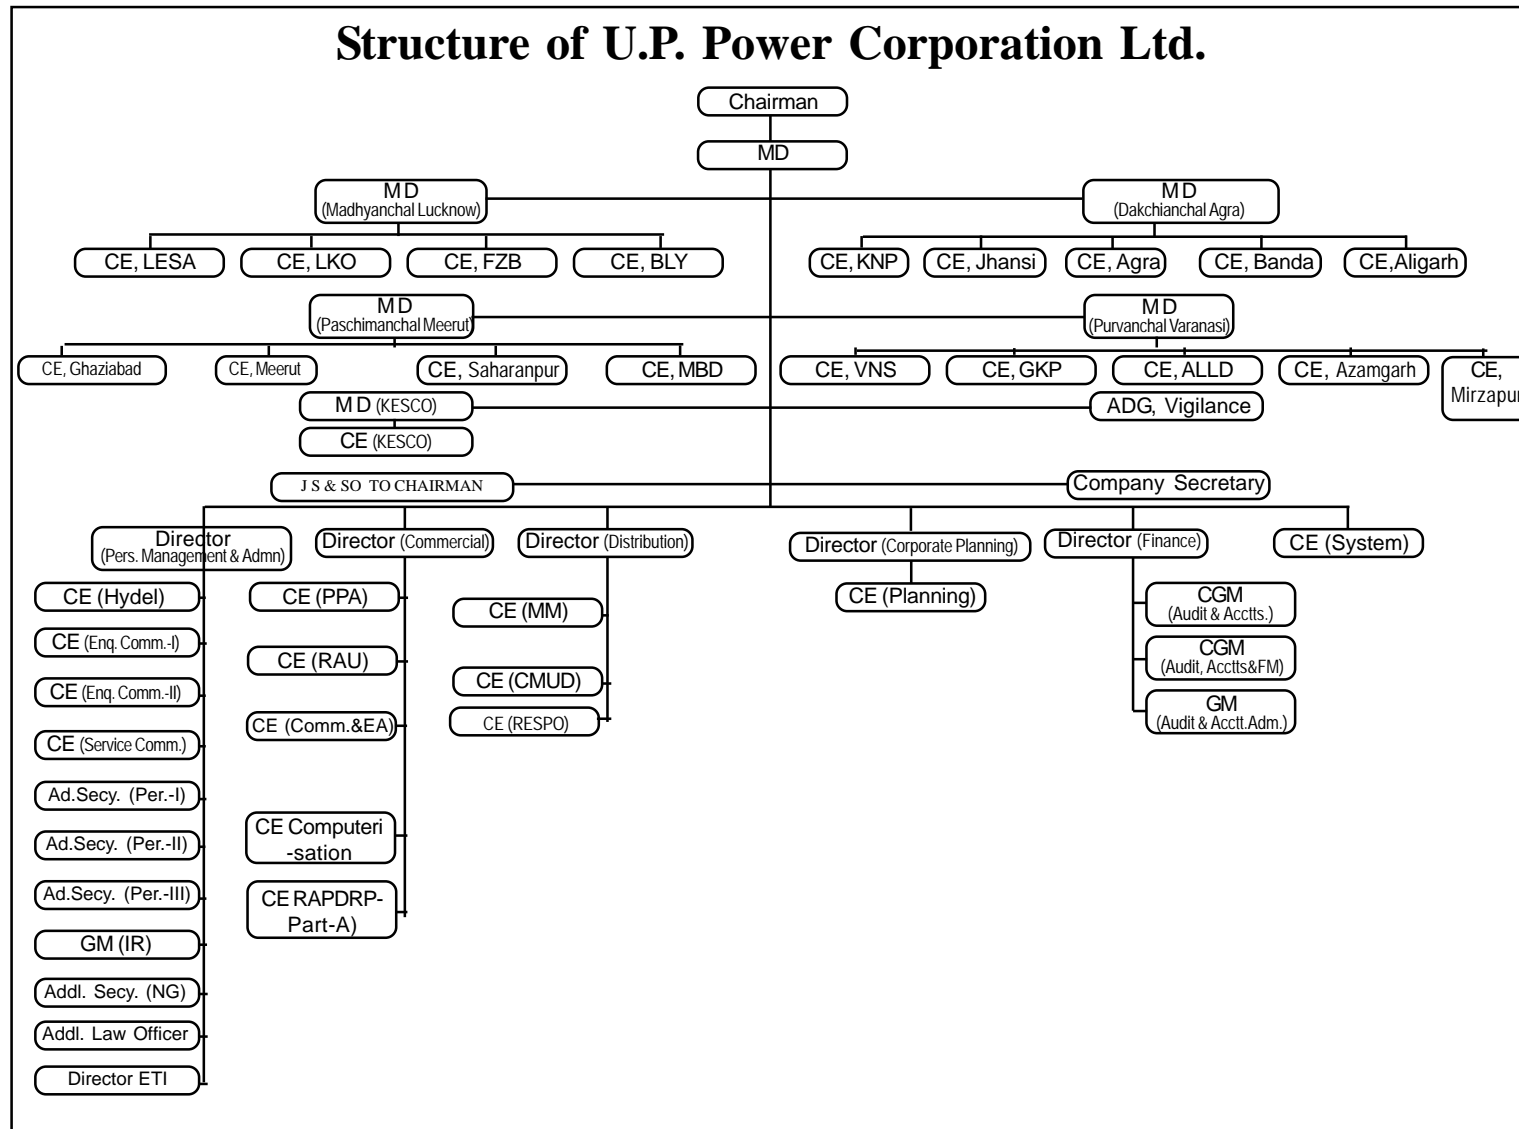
Structure of U.P. Power Corporation Ltd.

Chairman

MD

M D (Madhyanchal Lucknow)

CE, LESA

CE, LKO

CE, FZB

CE, BLY

M D (Dakchianchal Agra)

CE, KNP

CE, Jhansi

CE, Agra

CE, Banda

CE,Aligarh

M D (Paschimanchal Meerut)

CE, Ghaziabad

CE, Meerut

CE, Saharanpur

CE, MBD

M D (Purvanchal Varanasi)

CE, VNS

CE, GKP

CE, ALLD

CE, Azamgarh

CE, Mirzapur

M D (KESCO)

CE (KESCO)

ADG, Vigilance

J S & SO TO CHAIRMAN

Company Secretary

Director (Pers. Management & Admn)

CE (Hydel)

CE (Enq. Comm.-I)

CE (Enq. Comm.-II)

CE (Service Comm.)

Ad.Secy. (Per.-I)

Ad.Secy. (Per.-II)

Ad.Secy. (Per.-III)

GM (IR)

Addl. Secy. (NG)

Addl. Law Officer

Director ETI

Director (Commercial)

CE (PPA)

CE (RAU)

CE (Comm.&EA)

CE Computeri -sation

CE RAPDRP- Part-A)

Director (Distribution)

CE (MM)

CE (CMUD)

CE (RESPO)

Director (Corporate Planning)

CE (Planning)

Director (Finance)

CGM (Audit & Accts.)

CGM (Audit, Accts&FM)

GM (Audit & Acctt.Adm.)

CE (System)